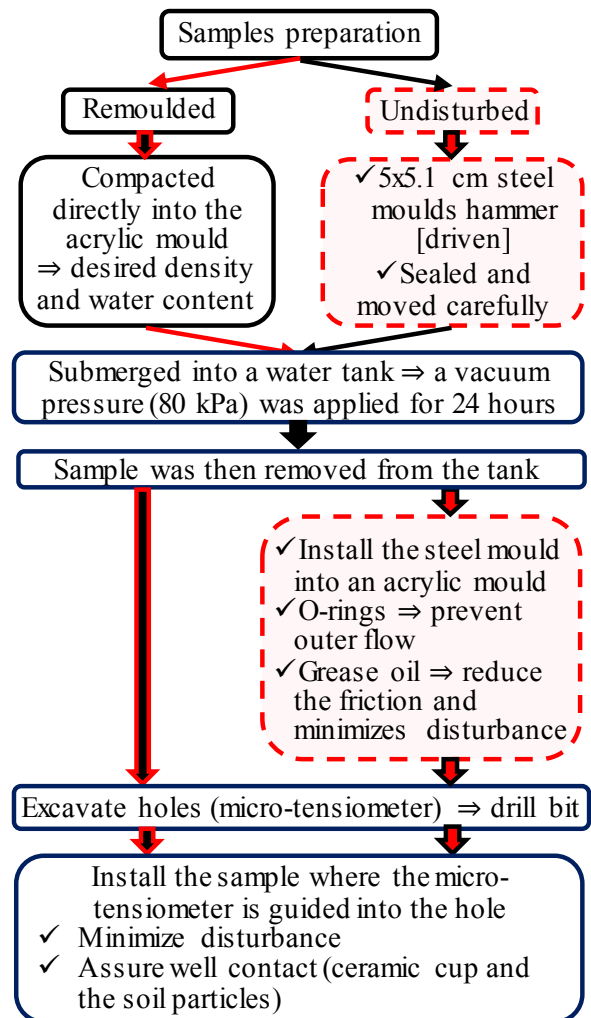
Samples preparation

Remoulded

Undisturbed

Compacted directly into the acrylic mould $\Rightarrow$ desired density and water content

✓5x5.1 cm steel moulds hammer [driven]
✓Sealed and moved carefully

Submerged into a water tank $\Rightarrow$ a vacuum pressure (80 kPa) was applied for 24 hours

Sample was then removed from the tank

✓Install the steel mould into an acrylic mould
✓O-rings $\Rightarrow$ prevent outer flow
✓Grease oil $\Rightarrow$ reduce the friction and minimizes disturbance

Excavate holes (micro-tensiometer) $\Rightarrow$ drill bit

Install the sample where the micro-tensiometer is guided into the hole
✓ Minimize disturbance
✓ Assure well contact (ceramic cup and the soil particles)